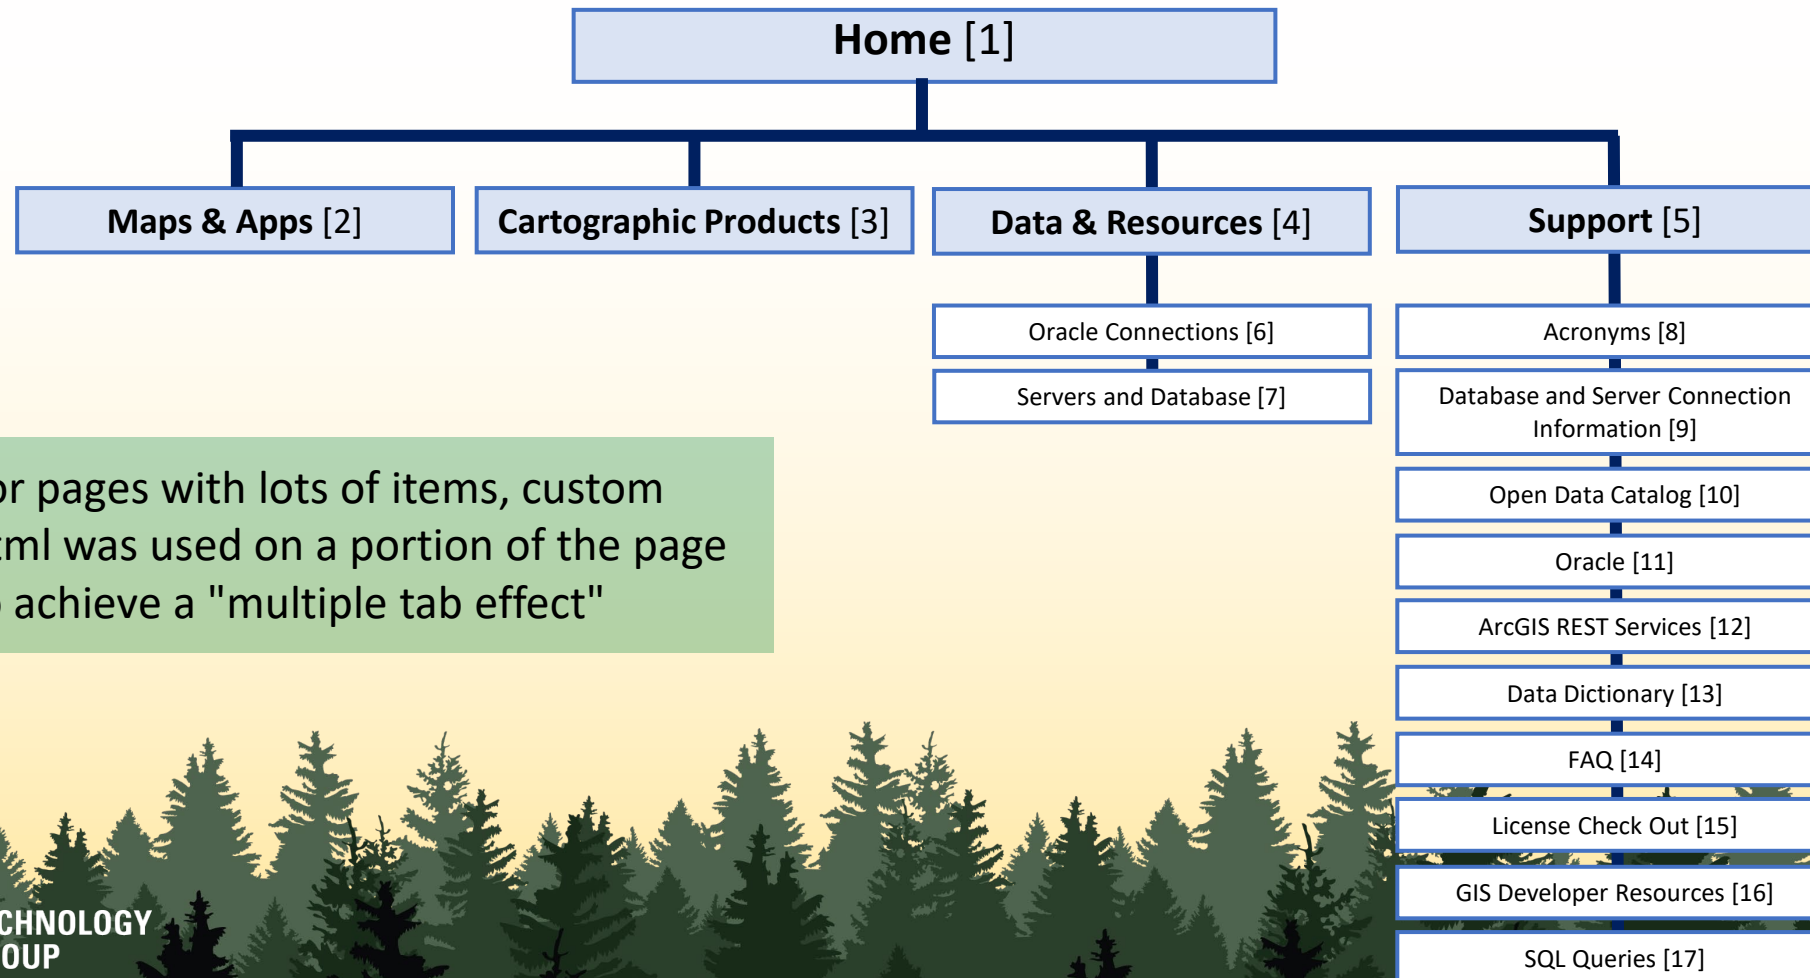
Home [1]

Maps & Apps [2]

Cartographic Products [3]

Data & Resources [4]

Support [5]

Oracle Connections [6]

Servers and Database [7]

Acronyms [8]

Database and Server Connection Information [9]

Open Data Catalog [10]

Oracle [11]

ArcGIS REST Services [12]

Data Dictionary [13]

FAQ [14]

License Check Out [15]

GIS Developer Resources [16]

SQL Queries [17]

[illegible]r pages with lots of items, custom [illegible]ml was used on a portion of the page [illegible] achieve a "multiple tab effect"

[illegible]CHNOLOGY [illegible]OUP